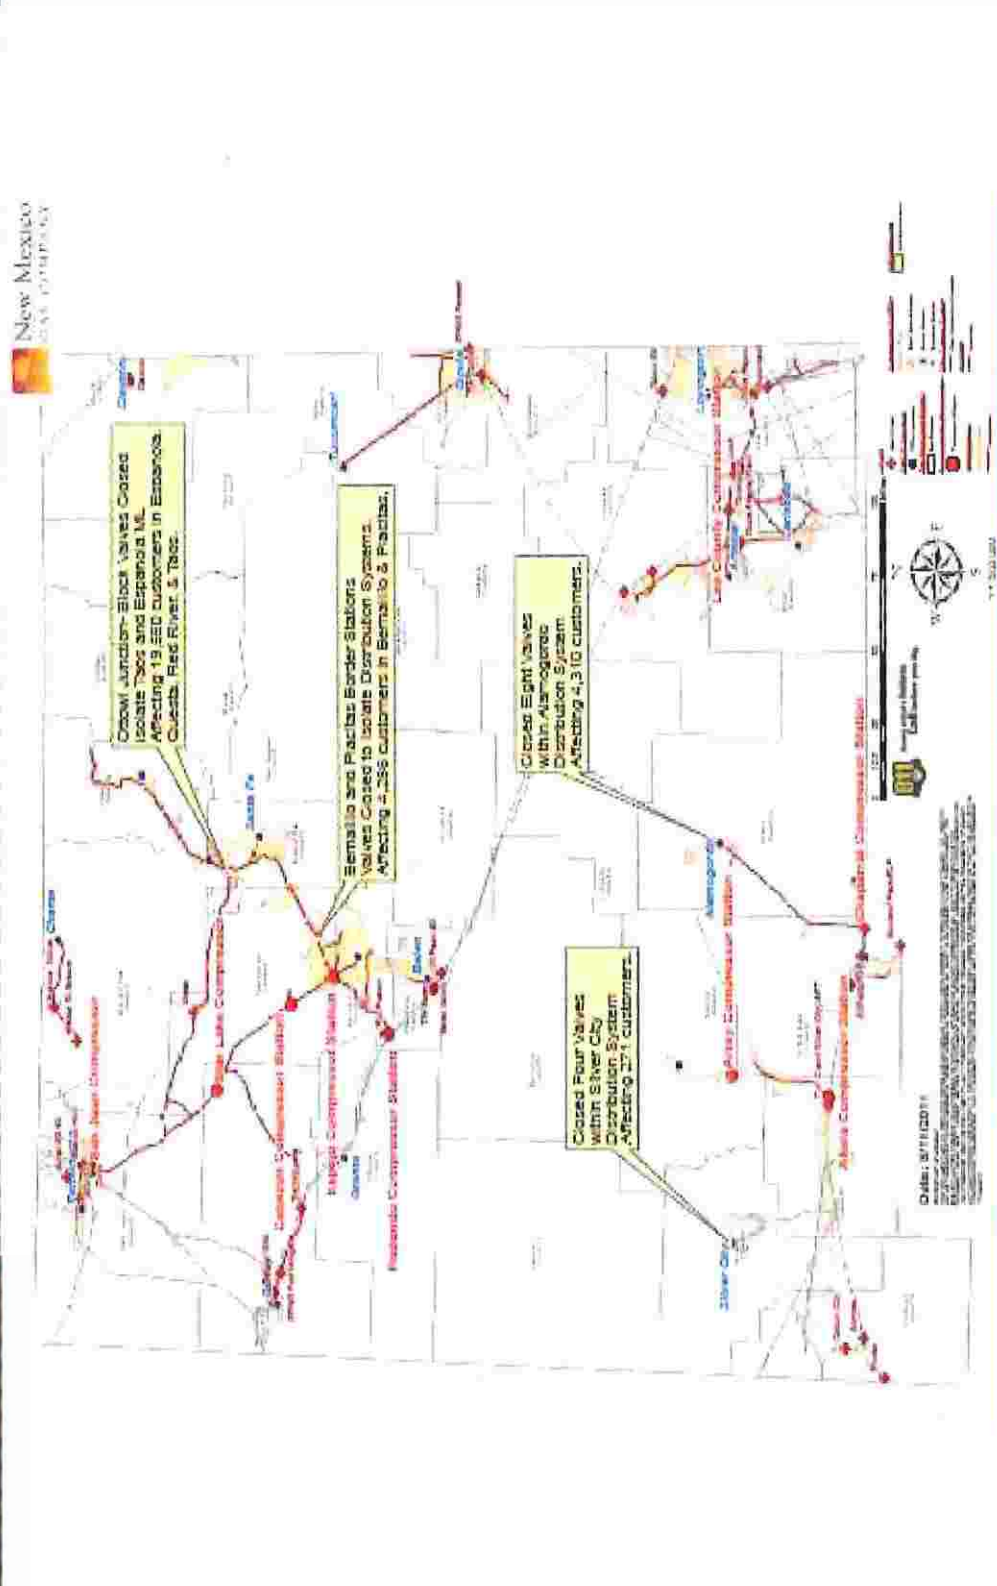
New Mexico
GAS COMPANY

Otowi Junction- Block Valves Closed Isolate Taos and Espanola ML Affecting 19,560 customers in Espanola. Questa, Red River & Taos.

Bernalillo and Placitas Border Stations Valves Closed to Isolate Distribution Systems. Affecting 4,336 customers in Bernalillo & Placitas.

Closed Eight Valves within Alamogordo Distribution System Affecting 4,310 customers.

Closed Four Valves within Silver City Distribution System Affecting 271 customers.

Santa Fe

Belen

Alamogordo

Silver City

Clayton

Tucumcari

San Juan Compressor

Blanco

Gallup

Grants

Chaparral Compressor Station

Las Cruces

Deming

Carlsbad

Hobbs

Roswell

Clovis

Date: 2/11/2011

N
E
S
W

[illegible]